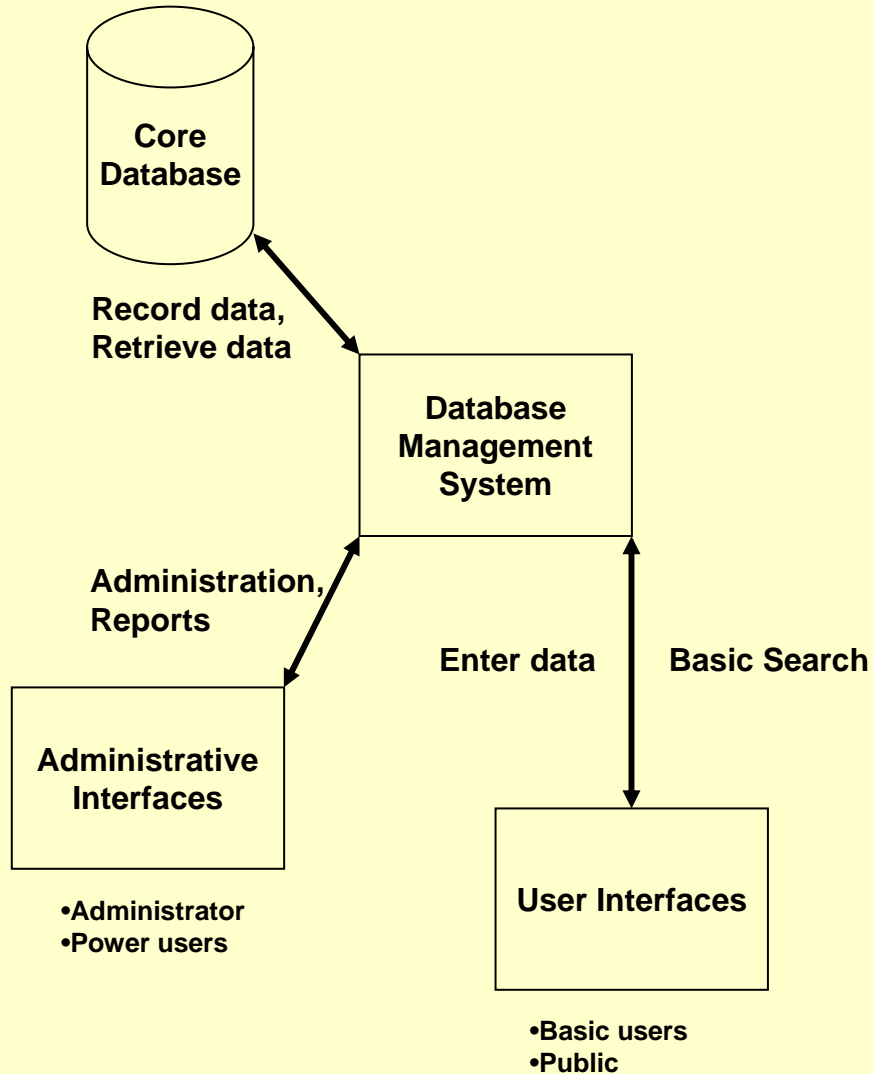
Core Database

Record data, Retrieve data

Database Management System

Administration, Reports

Enter data

Basic Search

Administrative Interfaces

•Administrator
•Power users

User Interfaces

•Basic users
•Public